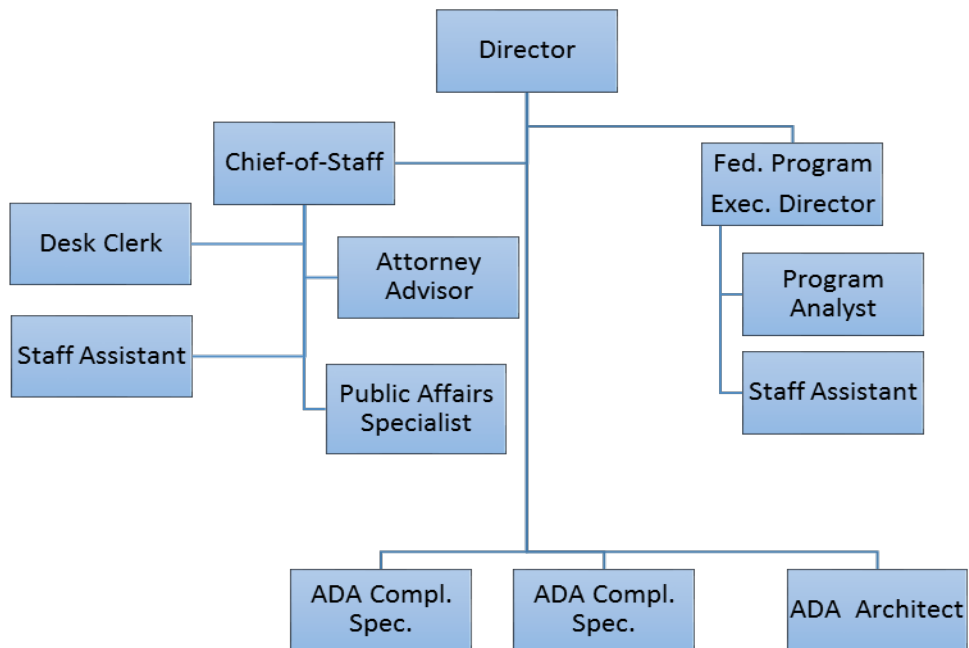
Director

Chief-of-Staff

Desk Clerk

Attorney Advisor

Staff Assistant

Public Affairs Specialist

Fed. Program Exec. Director

Program Analyst

Staff Assistant

ADA Compl. Spec.

ADA Compl. Spec.

ADA Architect